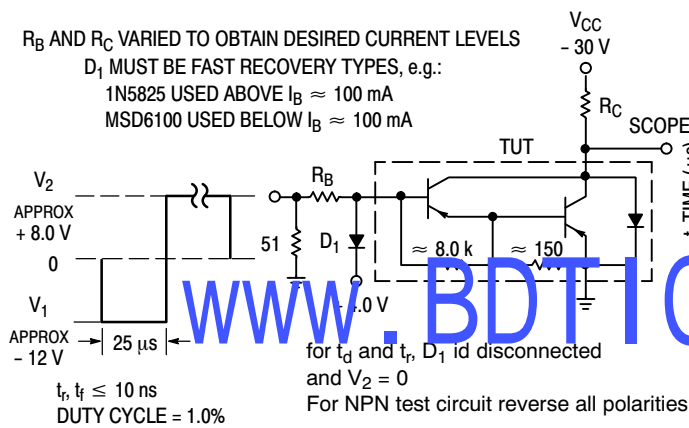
$R_B$ AND $R_C$ VARIED TO OBTAIN DESIRED CURRENT LEVELS
$D_1$ MUST BE FAST RECOVERY TYPES, e.g.:
1N5825 USED ABOVE $I_B \approx 100$ mA
MSD6100 USED BELOW $I_B \approx 100$ mA

$V_{CC}$
– 30 V

$R_C$

SCOPE

TUT

$V_2$
APPROX
+ 8.0 V

0

$V_1$
APPROX
– 12 V

25 µs

$R_B$

51

$D_1$

≈ 8.0 k

≈ 150

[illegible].0 V

www.BDTIC

$t_r, t_f \leq 10$ ns
DUTY CYCLE = 1.0%

for $t_d$ and $t_r$, $D_1$ id disconnected
and $V_2 = 0$
For NPN test circuit reverse all polarities